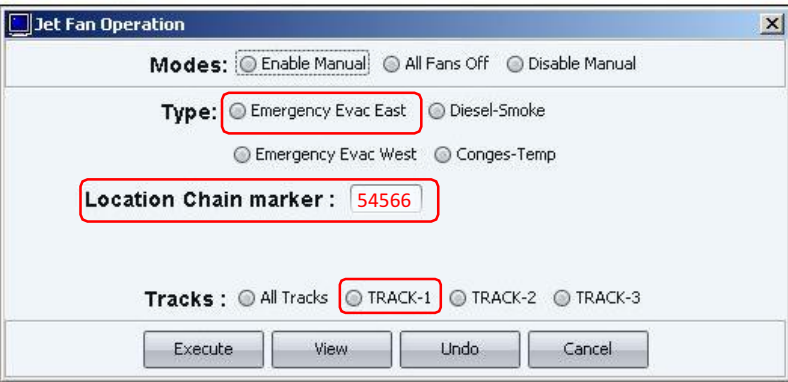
Jet Fan Operation

Modes: Enable Manual All Fans Off Disable Manual

Type: Emergency Evac East Diesel-Smoke

Emergency Evac West Conges-Temp

Location Chain marker : 54566

Tracks : All Tracks TRACK-1 TRACK-2 TRACK-3

Execute View Undo Cancel